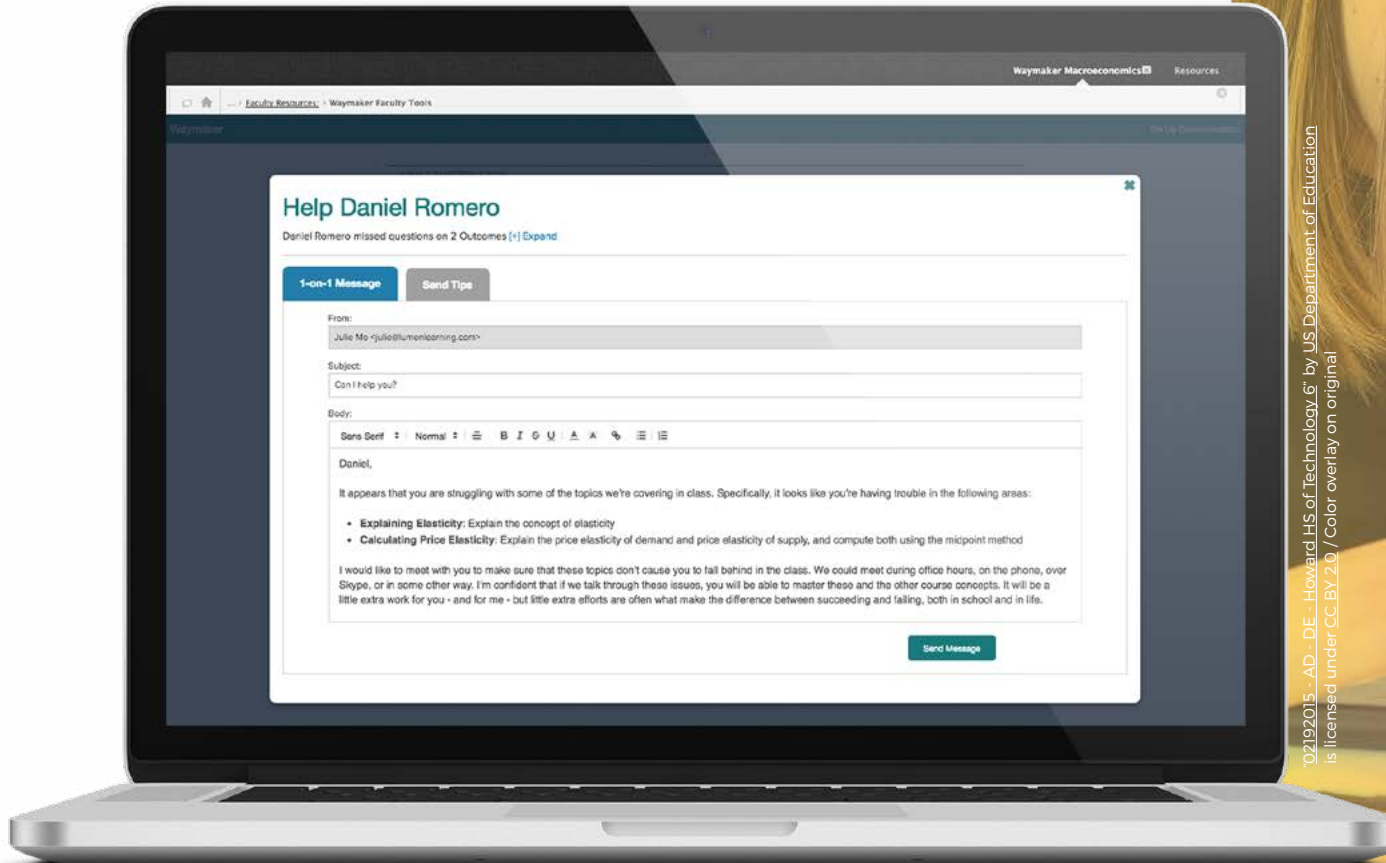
Waymaker Macroeconomics Resources

... / Faculty Resources / Waymaker Faculty Tools

Waymaker

Help Daniel Romero

Daniel Romero missed questions on 2 Outcomes [+] Expand

1-on-1 Message

Send Tips

From:

Julie Mo <julie@lumenlearning.com>

Subject:

Can I help you?

Body:

Sans Serif Normal B I S U

Daniel,

It appears that you are struggling with some of the topics we're covering in class. Specifically, it looks like you're having trouble in the following areas:

- **Explaining Elasticity**: Explain the concept of elasticity
- **Calculating Price Elasticity**: Explain the price elasticity of demand and price elasticity of supply, and compute both using the midpoint method

I would like to meet with you to make sure that these topics don't cause you to fall behind in the class. We could meet during office hours, on the phone, over Skype, or in some other way. I'm confident that if we talk through these issues, you will be able to master these and the other course concepts. It will be a little extra work for you - and for me - but little extra efforts are often what make the difference between succeeding and failing, both in school and in life.

Send Message

"02192015 - AD - DE - Howard HS of Technology 6" by US Department of Education is licensed under CC BY 2.0 / Color overlay on original